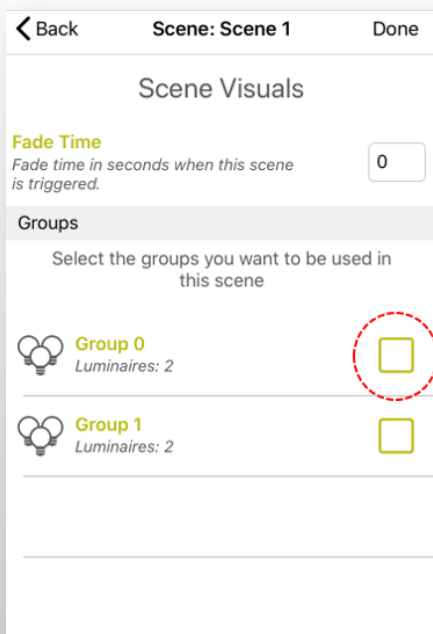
Back
Scene: Scene 1
Done

Scene Visuals

Fade Time
Fade time in seconds when this scene is triggered.
0

Groups

Select the groups you want to be used in this scene

Group 0
Luminaires: 2

Group 1
Luminaires: 2